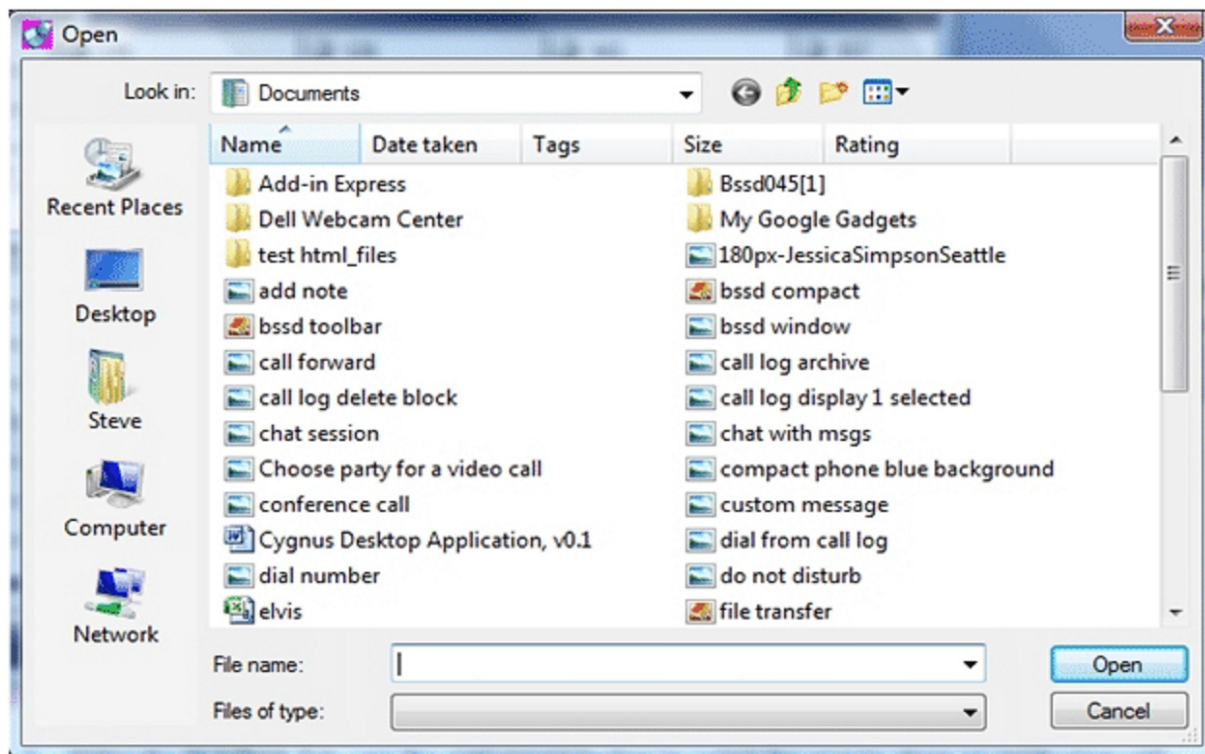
Open

Look in: Documents

Recent Places
Desktop
Steve
Computer
Network

| Name | Date taken | Tags | Size | Rating |
|---|---|---|---|---|

Add-in Express
Dell Webcam Center
test html_files
add note
bssd toolbar
call forward
call log delete block
chat session
Choose party for a video call
conference call
Cygnus Desktop Application, v0.1
dial number
elvis

Bssd045[1]
My Google Gadgets
180px-JessicaSimpsonSeattle
bssd compact
bssd window
call log archive
call log display 1 selected
chat with msgs
compact phone blue background
custom message
dial from call log
do not disturb
file transfer

File name:
Files of type:
Open
Cancel